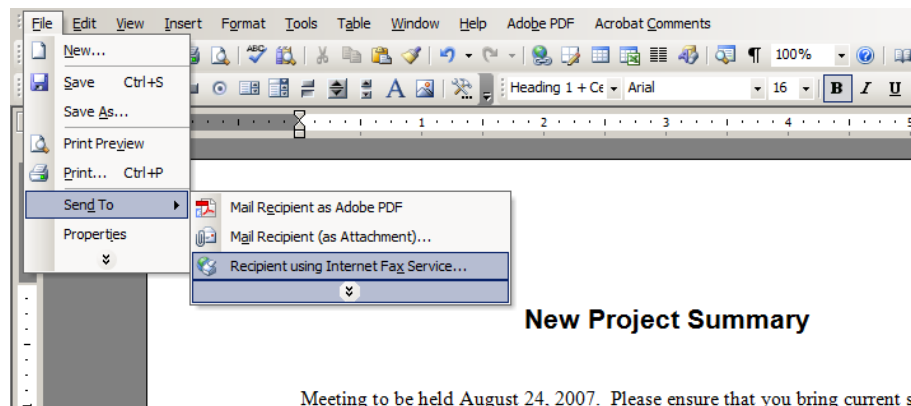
File Edit View Insert Format Tools Table Window Help Adobe PDF Acrobat Comments

New...
Save Ctrl+S
Save As...
Print Preview
Print... Ctrl+P
Send To
Properties

100%
Heading 1 + Ce Arial 16 B I U

Mail Recipient as Adobe PDF
Mail Recipient (as Attachment)...
Recipient using Internet Fax Service...

New Project Summary

Meeting to be held August 24, 2007. Please ensure that you bring current s